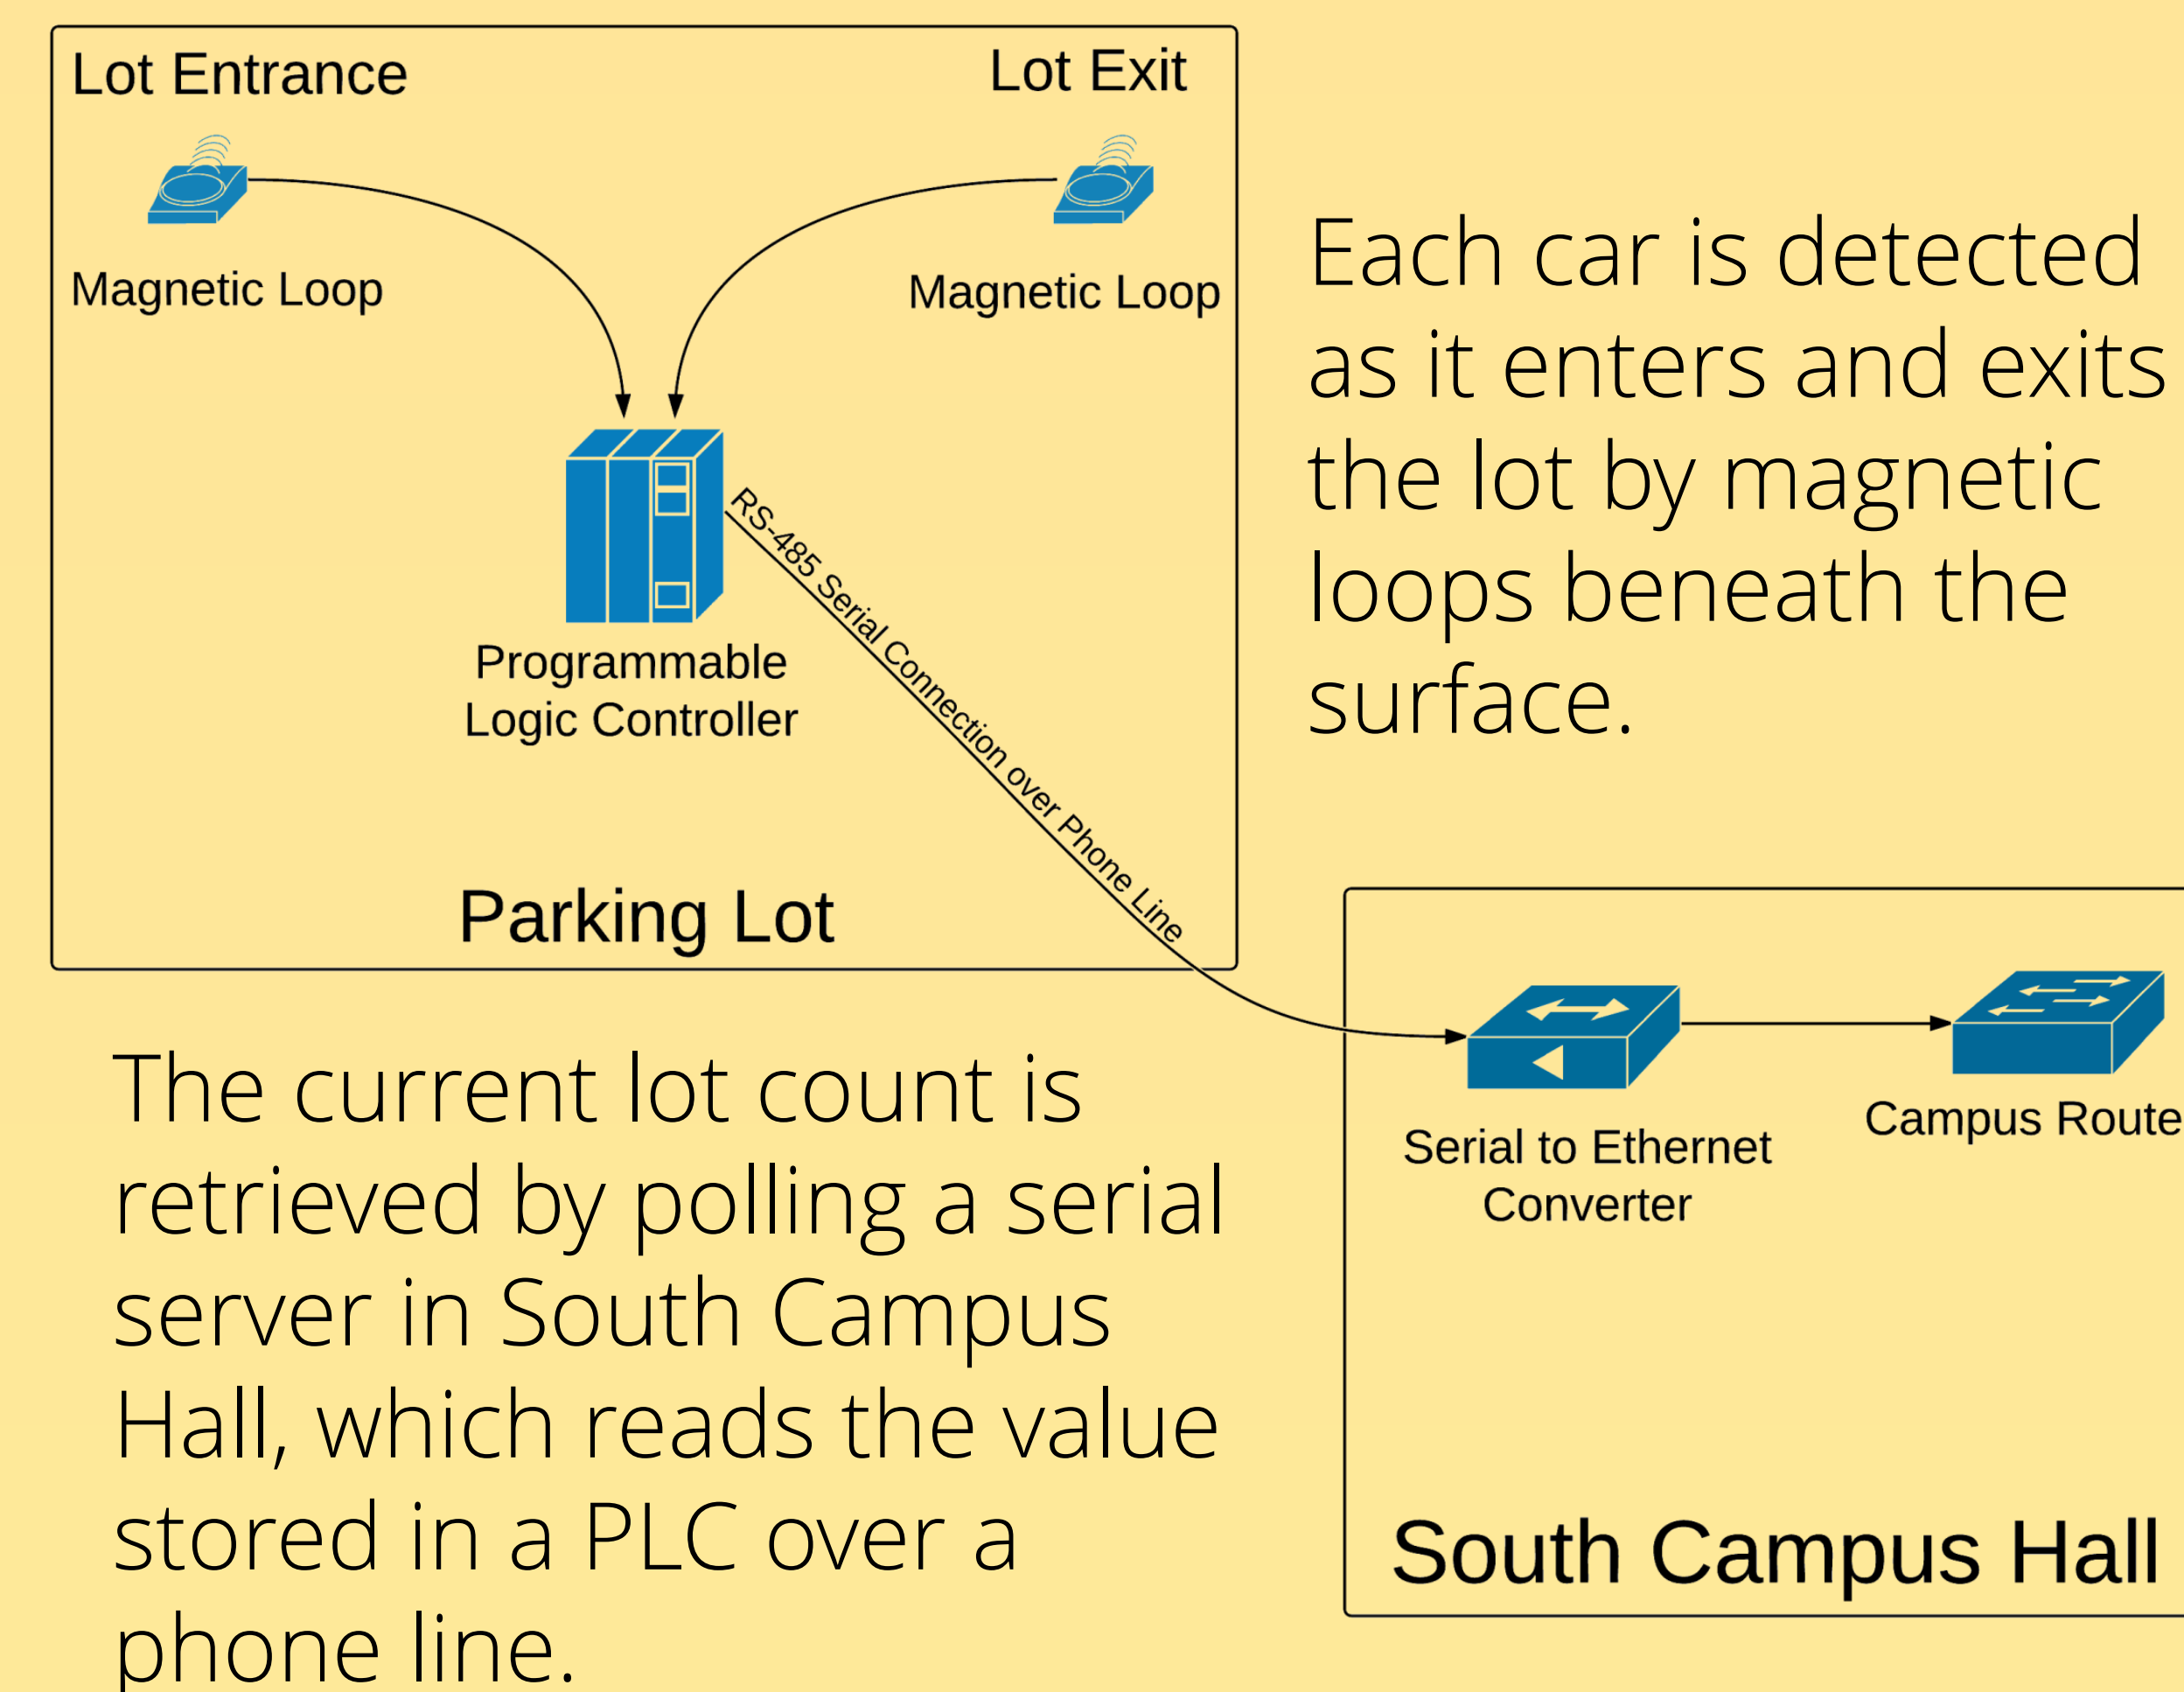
Lot Entrance

Lot Exit

Magnetic Loop

Magnetic Loop

Programmable Logic Controller

RS-485 Serial Connection over Phone Line

Parking Lot

Each car is detected as it enters and exits the lot by magnetic loops beneath the surface.

Serial to Ethernet Converter

Campus Route

South Campus Hall

The current lot count is retrieved by polling a serial server in South Campus Hall, which reads the value stored in a PLC over a phone line.